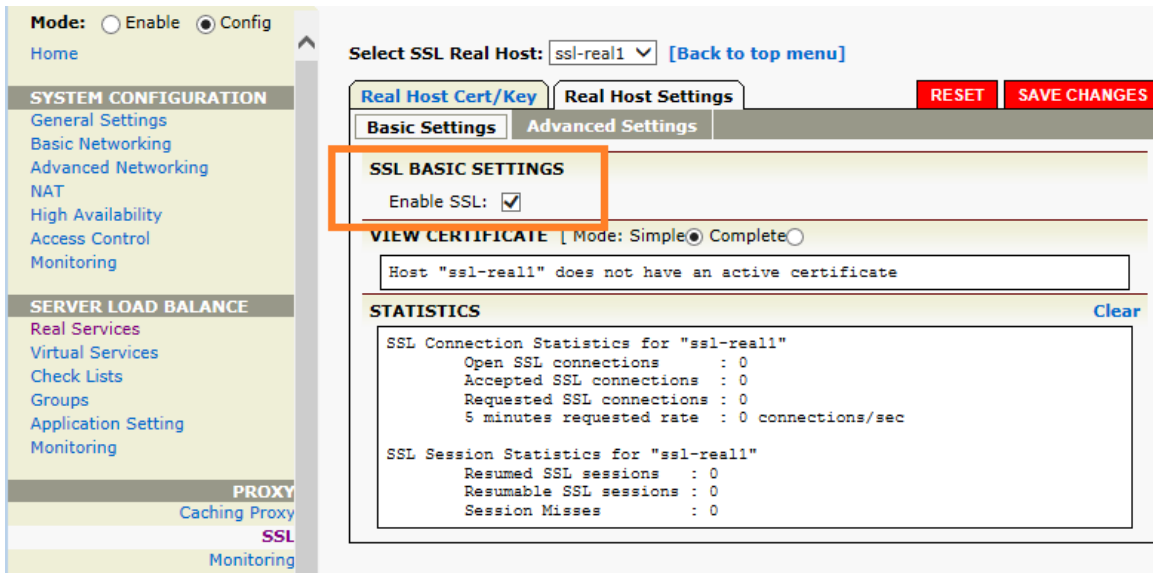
Mode: Enable Config

Home

SYSTEM CONFIGURATION
General Settings
Basic Networking
Advanced Networking
NAT
High Availability
Access Control
Monitoring

SERVER LOAD BALANCE
Real Services
Virtual Services
Check Lists
Groups
Application Setting
Monitoring

PROXY
Caching Proxy
SSL
Monitoring

Select SSL Real Host: ssl-real1 [Back to top menu]

Real Host Cert/Key | Real Host Settings | RESET | SAVE CHANGES

Basic Settings | Advanced Settings

SSL BASIC SETTINGS
Enable SSL: ✓

VIEW CERTIFICATE [ Mode: Simple Complete

Host "ssl-real1" does not have an active certificate

STATISTICS Clear

SSL Connection Statistics for "ssl-real1"
Open SSL connections : 0
Accepted SSL connections : 0
Requested SSL connections : 0
5 minutes requested rate : 0 connections/sec

SSL Session Statistics for "ssl-real1"
Resumed SSL sessions : 0
Resumable SSL sessions : 0
Session Misses : 0